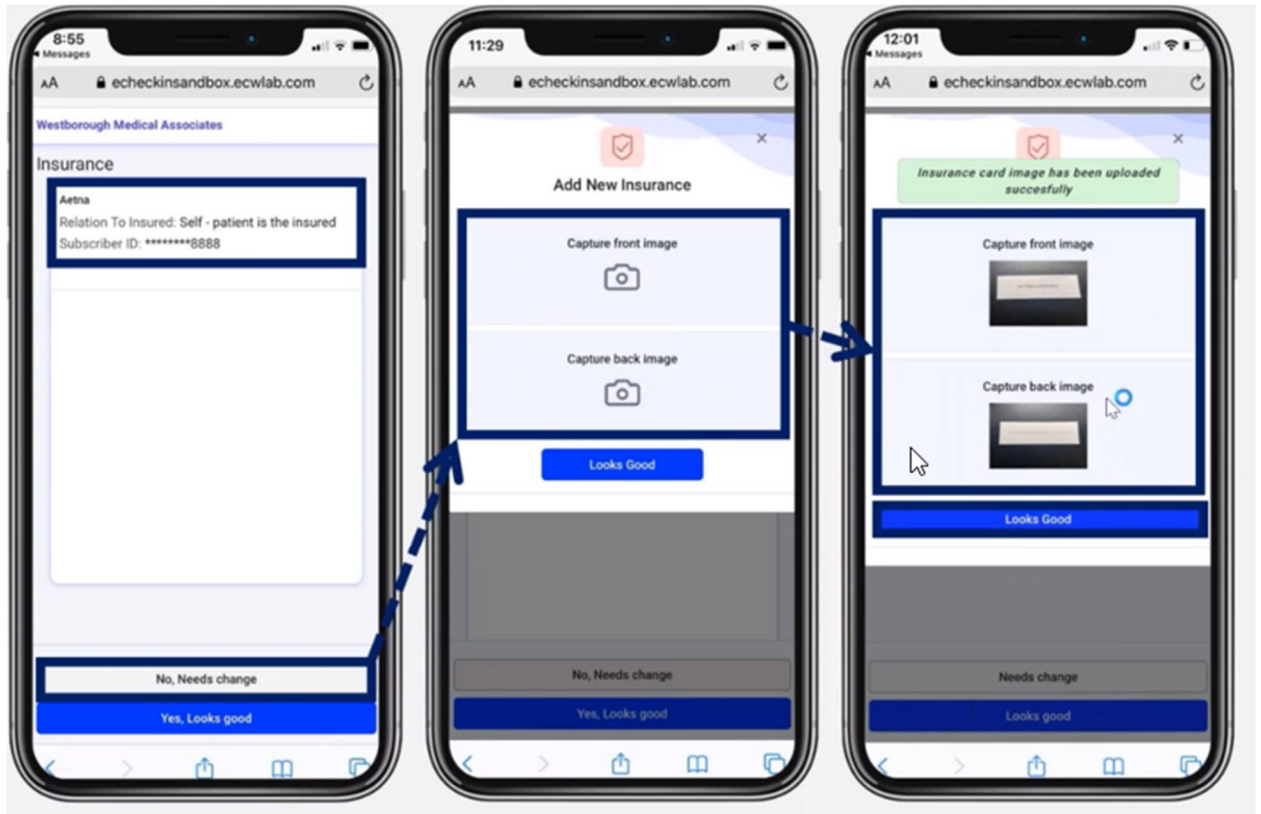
8:55
◂ Messages
AA echeckinsandbox.ecwlab.com

Westborough Medical Associates

Insurance

Aetna
Relation To Insured: Self - patient is the insured
Subscriber ID: ********8888

No, Needs change

Yes, Looks good

11:29
AA echeckinsandbox.ecwlab.com

Add New Insurance

Capture front image

Capture back image

Looks Good

No, Needs change

Yes, Looks good

12:01
◂ Messages
AA echeckinsandbox.ecwlab.com

Insurance card image has been uploaded succesfully

Capture front image

Capture back image

Looks Good

Needs change

Looks good